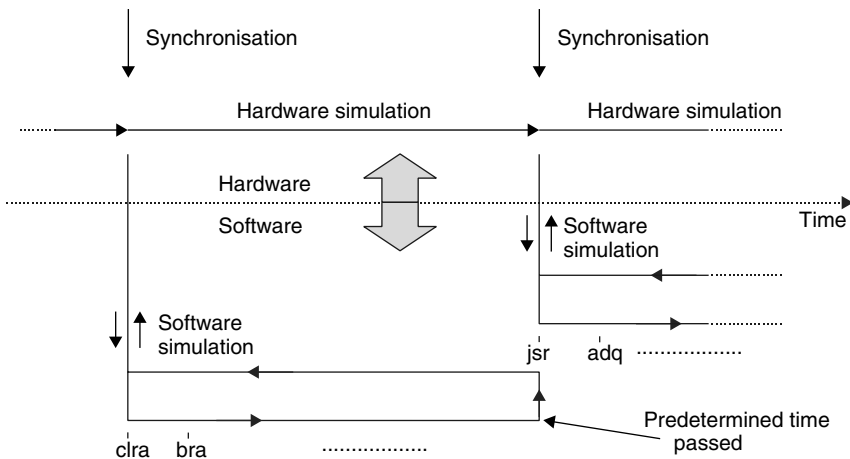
Synchronisation

Synchronisation

Hardware simulation

Hardware simulation

Hardware

Software

Time

Software simulation

Software simulation

jsr adq ...............

clra bra ..................

Predetermined time passed